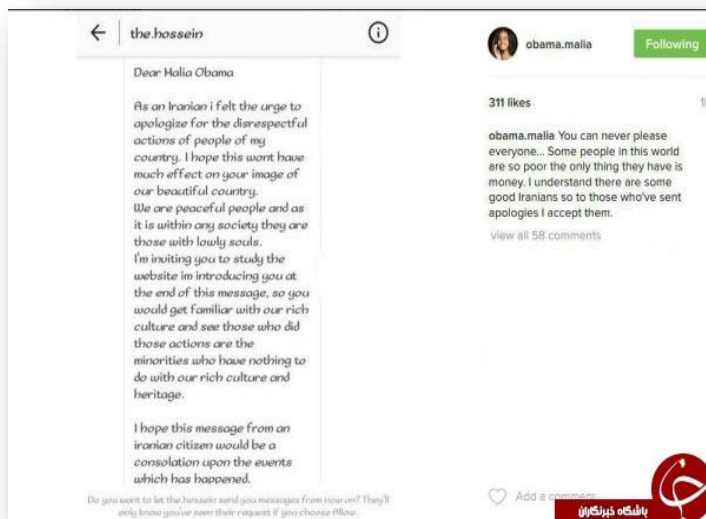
the.hossein

Dear Malia Obama

As an Iranian i felt the urge to apologize for the disrespectful actions of people of my country. I hope this wont have much effect on your image of our beautiful country.
We are peaceful people and as it is within any society they are those with lowly souls.
I'm inviting you to study the website im introducing you at the end of this message, so you would get familiar with our rich culture and see those who did those actions are the minorities who have nothing to do with our rich culture and heritage.

I hope this message from an iranian citizen would be a consolation upon the events which has happened.

Do you want to let the.hossein send you messages from now on? They'll only know you've seen their request if you choose Allow.

obama.malia
Following

311 likes

obama.malia You can never please everyone... Some people in this world are so poor the only thing they have is money. I understand there are some good Iranians so to those who've sent apologies I accept them.

view all 58 comments

Add a comment

باشگاه خبرنگاران